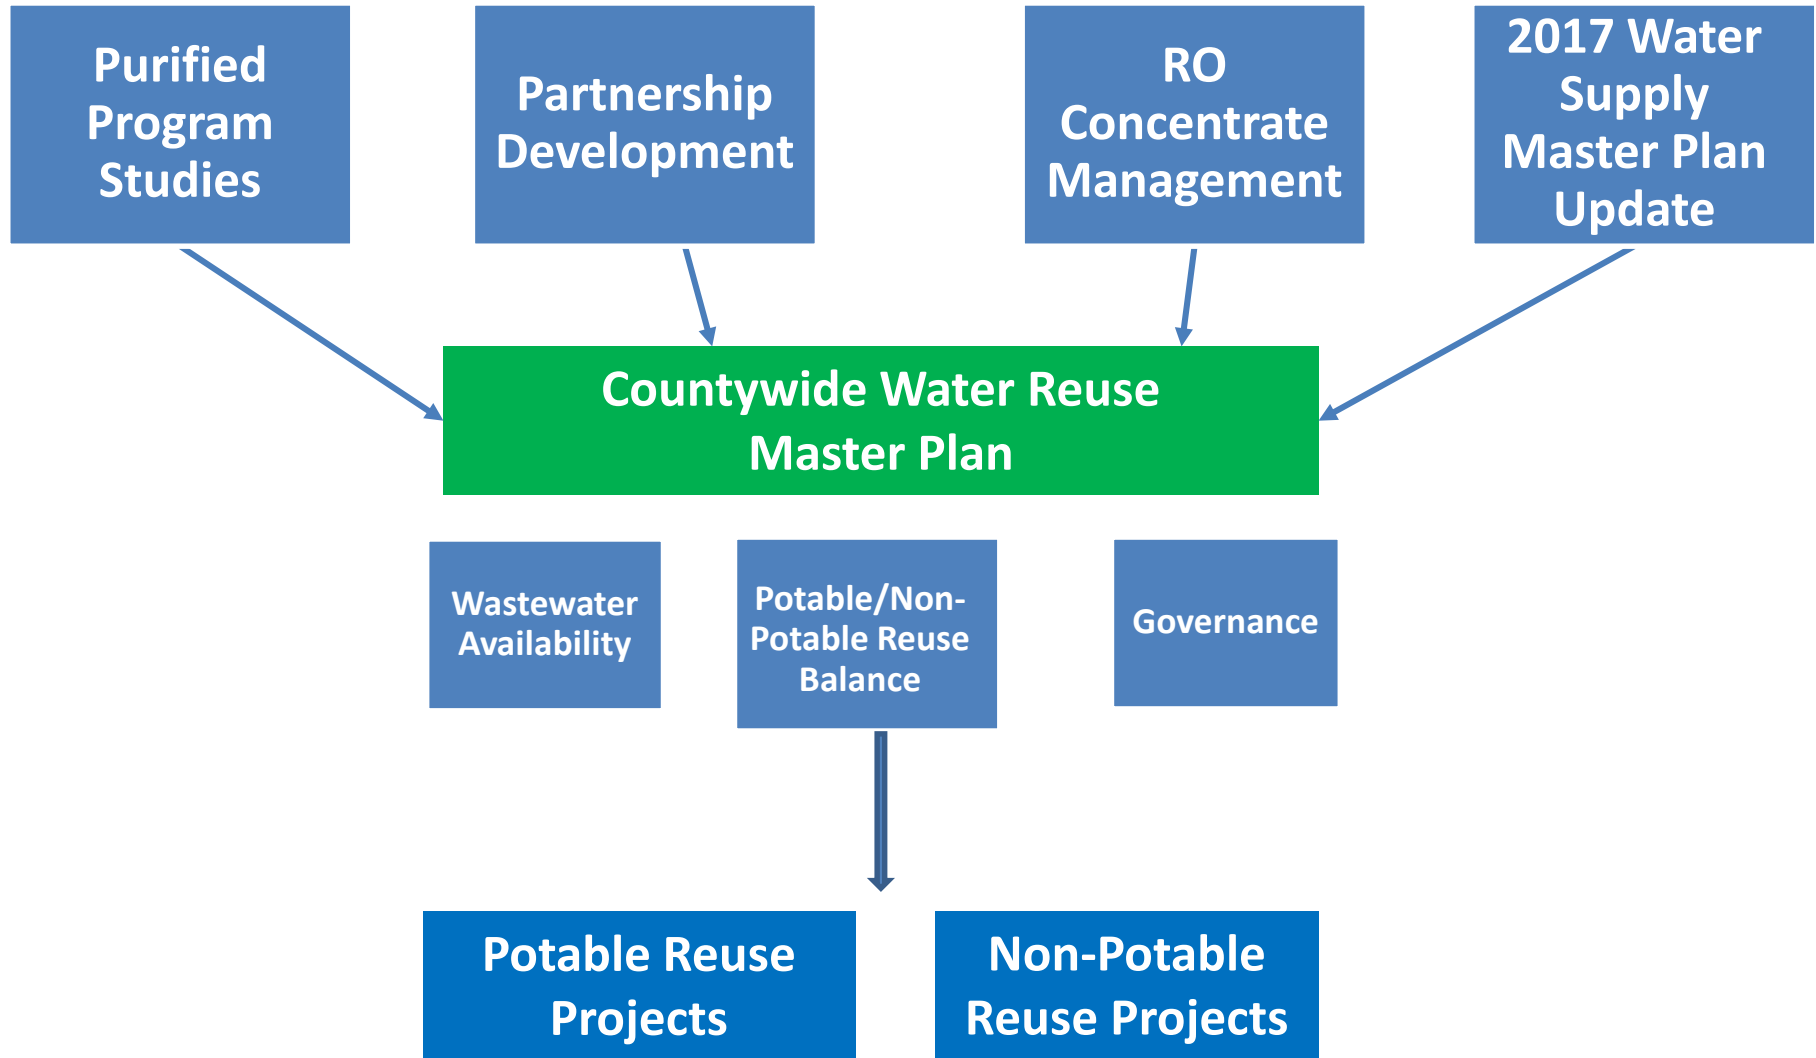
Purified Program Studies

Partnership Development

RO Concentrate Management

2017 Water Supply Master Plan Update

Countywide Water Reuse Master Plan

Wastewater Availability

Potable/Non-Potable Reuse Balance

Governance

Potable Reuse Projects

Non-Potable Reuse Projects